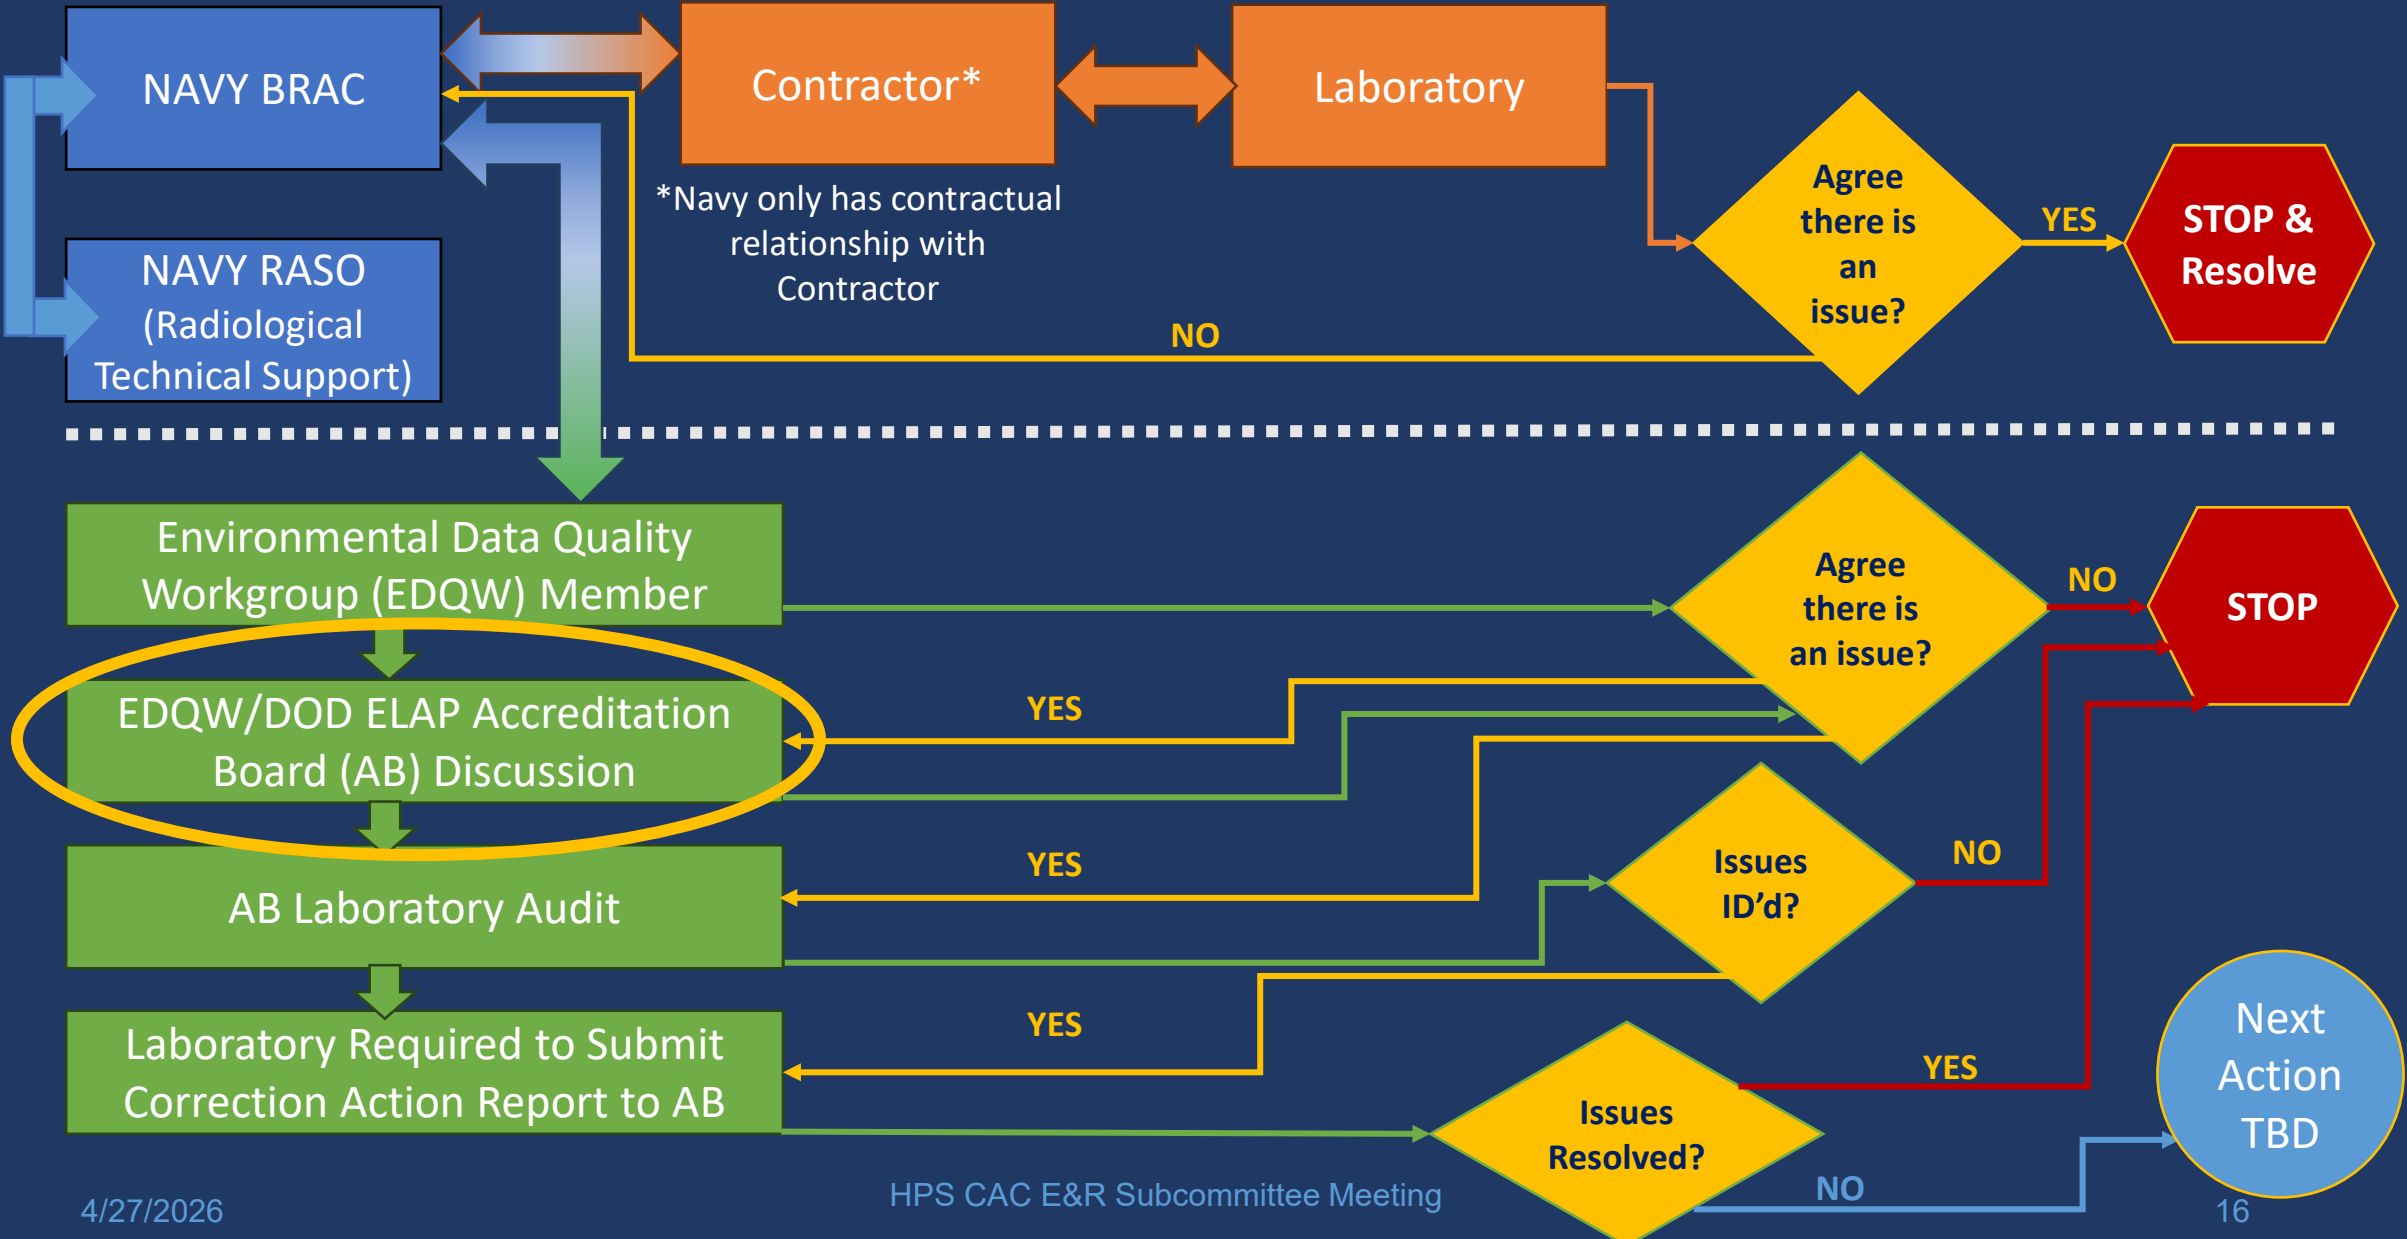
NAVY BRAC

Contractor*

Laboratory

NAVY RASO (Radiological Technical Support)

*Navy only has contractual relationship with Contractor

Agree there is an issue?

YES

STOP & Resolve

NO

Environmental Data Quality Workgroup (EDQW) Member

Agree there is an issue?

NO

STOP

EDQW/DOD ELAP Accreditation Board (AB) Discussion

YES

AB Laboratory Audit

YES

Issues ID'd?

NO

Laboratory Required to Submit Correction Action Report to AB

YES

Issues Resolved?

YES

Next Action TBD

NO

4/27/2026

HPS CAC E&R Subcommittee Meeting

16